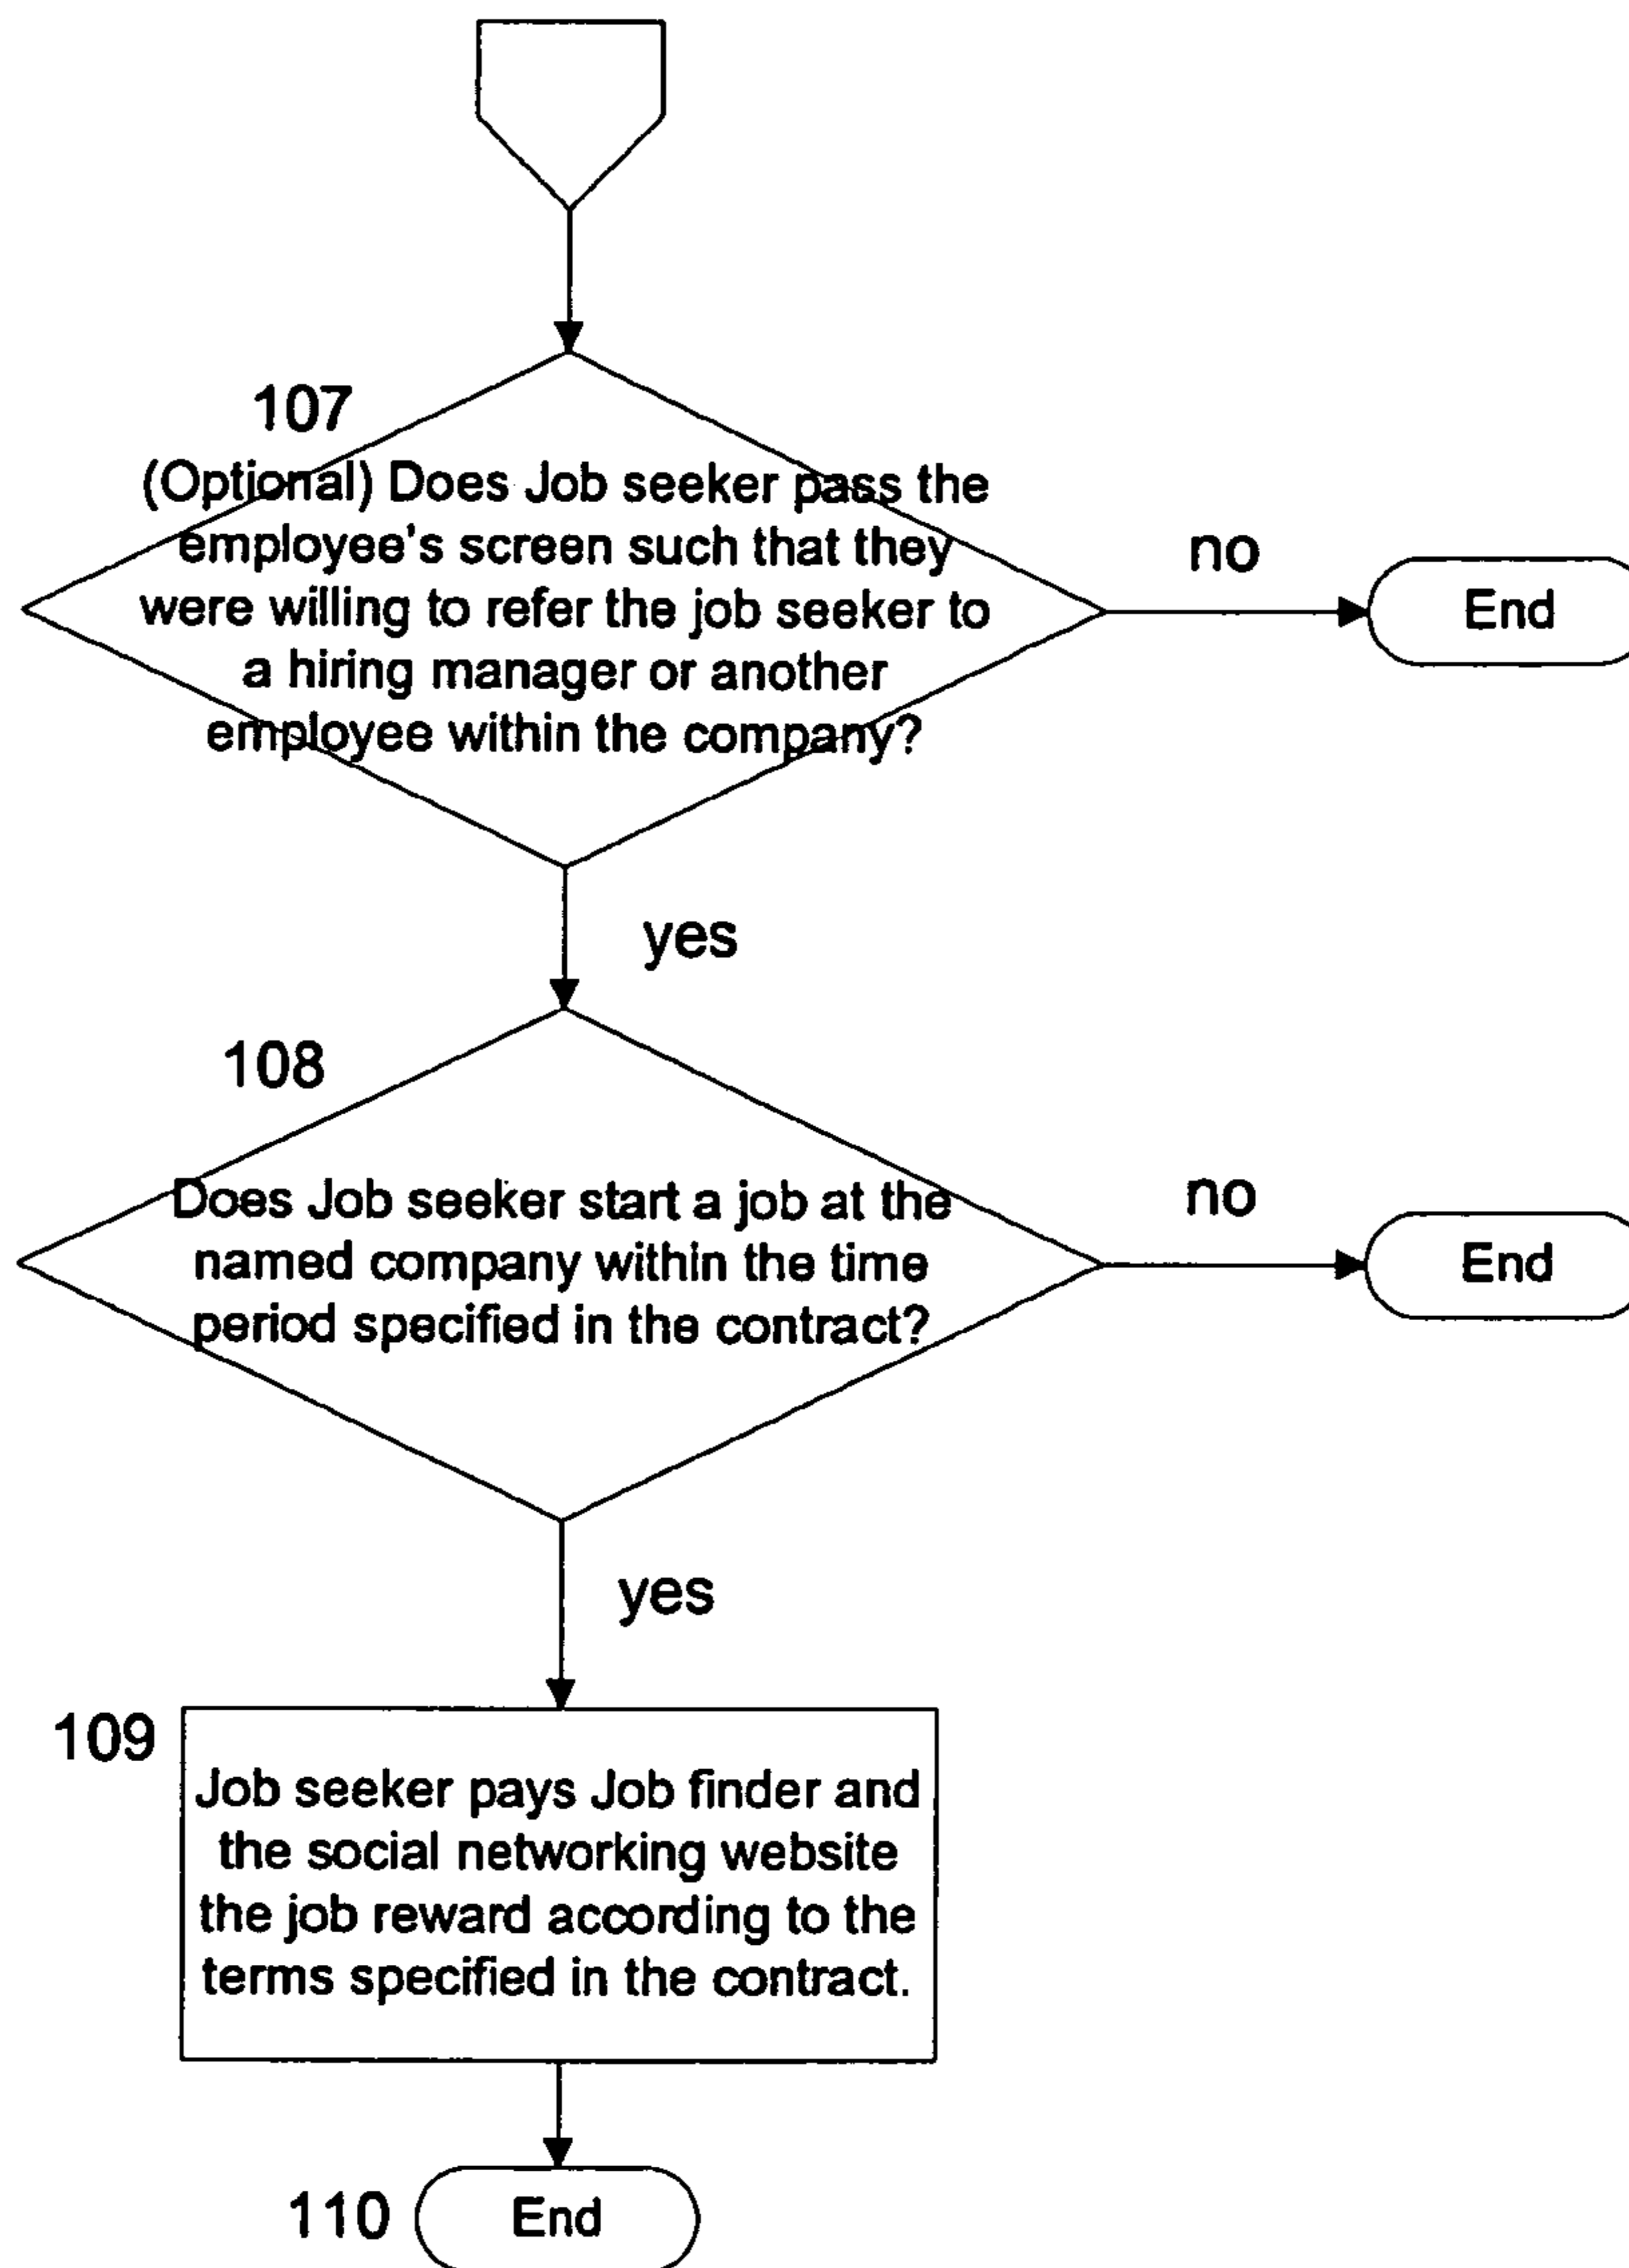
107
(Optional) Does Job seeker pass the employee's screen such that they were willing to refer the job seeker to a hiring manager or another employee within the company?

no

End

yes

108
Does Job seeker start a job at the named company within the time period specified in the contract?

no

End

yes

109
Job seeker pays Job finder and the social networking website the job reward according to the terms specified in the contract.

110
End